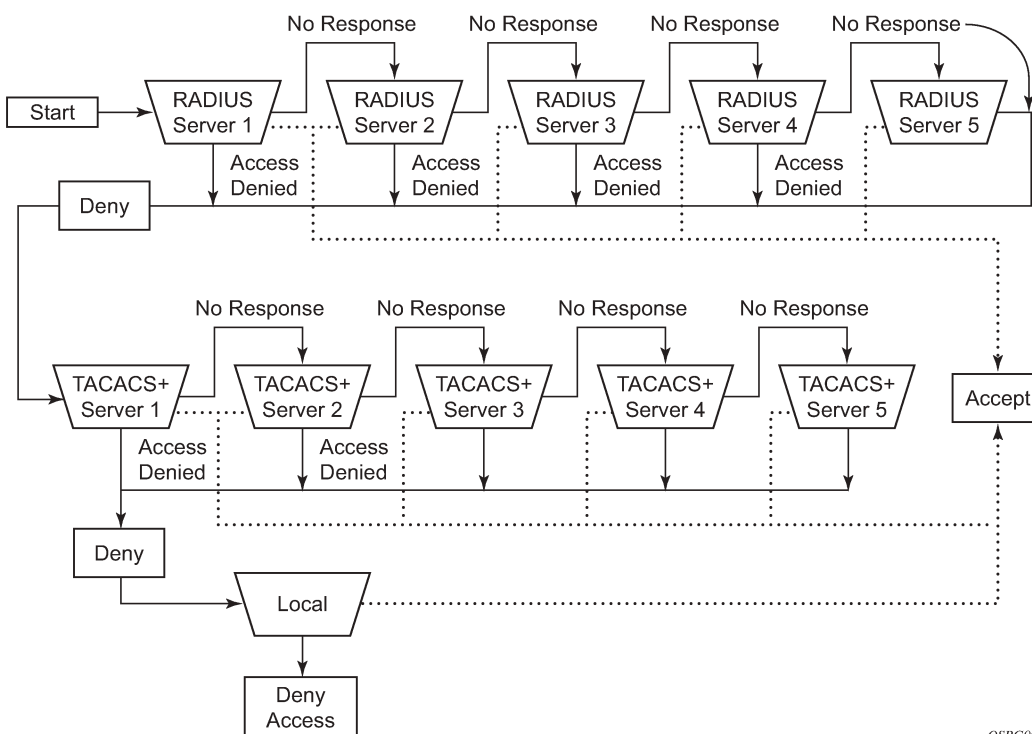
No Response
No Response
No Response
No Response

Start

RADIUS Server 1
RADIUS Server 2
RADIUS Server 3
RADIUS Server 4
RADIUS Server 5

Access Denied
Access Denied
Access Denied
Access Denied

Deny

No Response
No Response
No Response
No Response

TACACS+ Server 1
TACACS+ Server 2
TACACS+ Server 3
TACACS+ Server 4
TACACS+ Server 5

Accept

Access Denied
Access Denied

Deny

Local

Deny Access

OSBG0